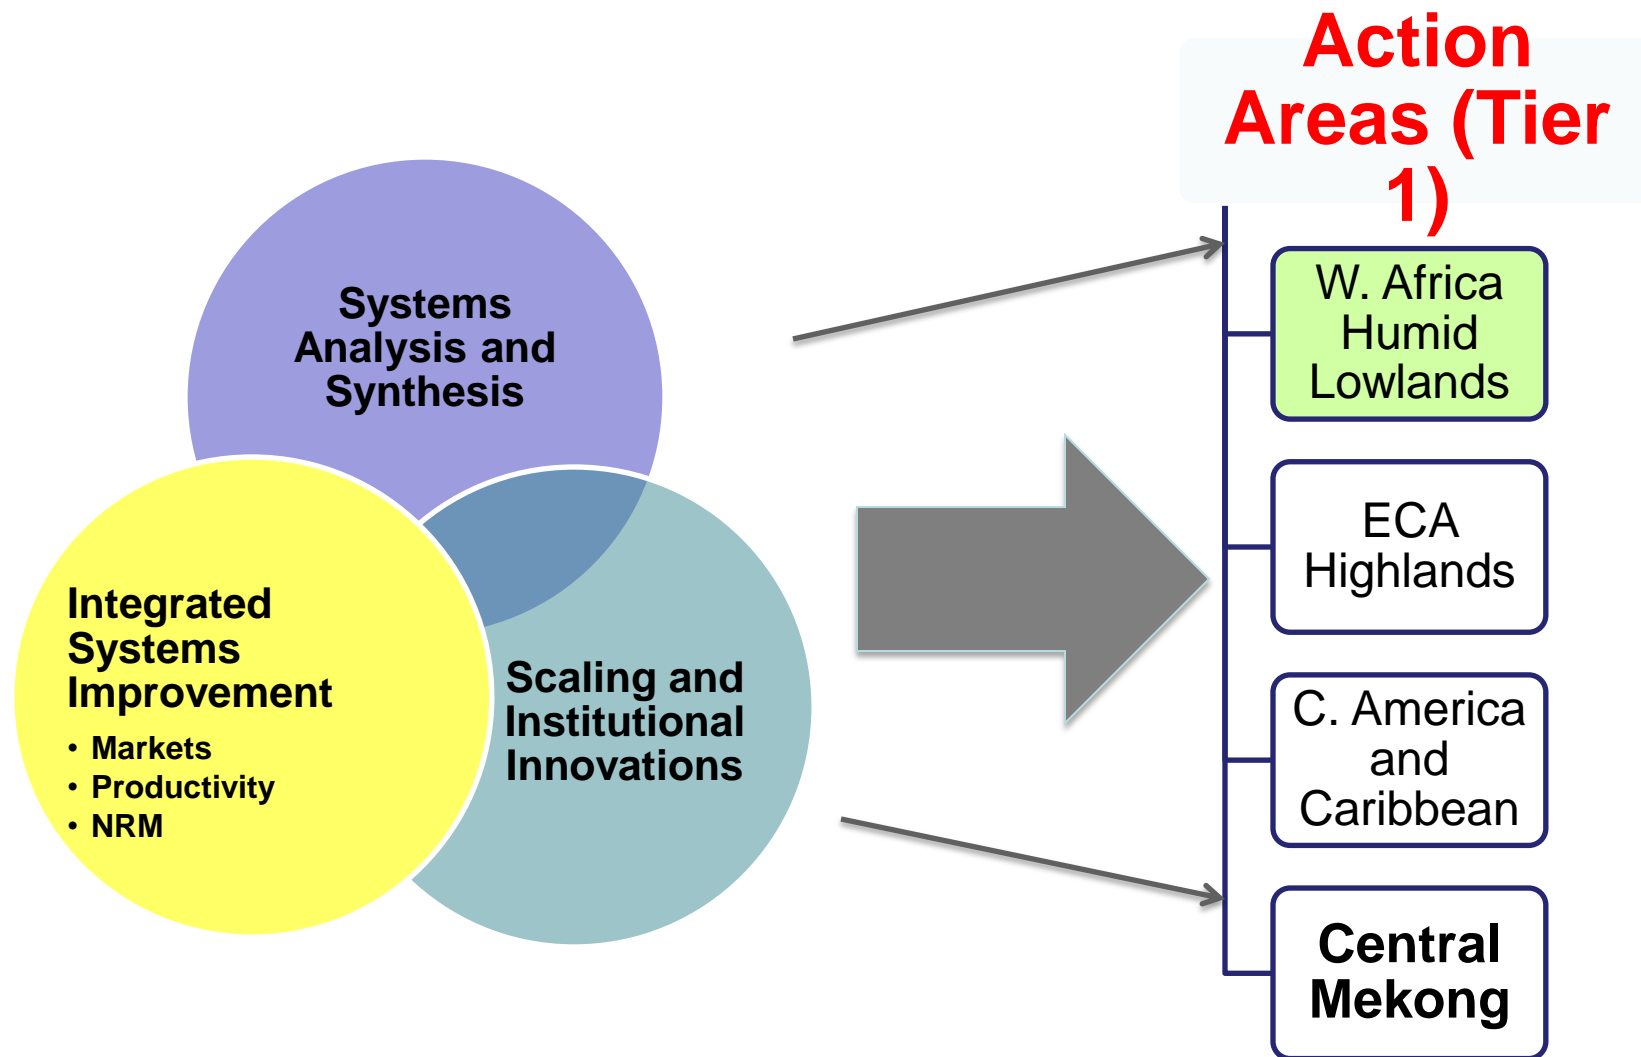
Action Areas (Tier 1)

Systems Analysis and Synthesis

Integrated Systems Improvement
• Markets
• Productivity
• NRM

Scaling and Institutional Innovations

W. Africa Humid Lowlands

ECA Highlands

C. America and Caribbean

Central Mekong